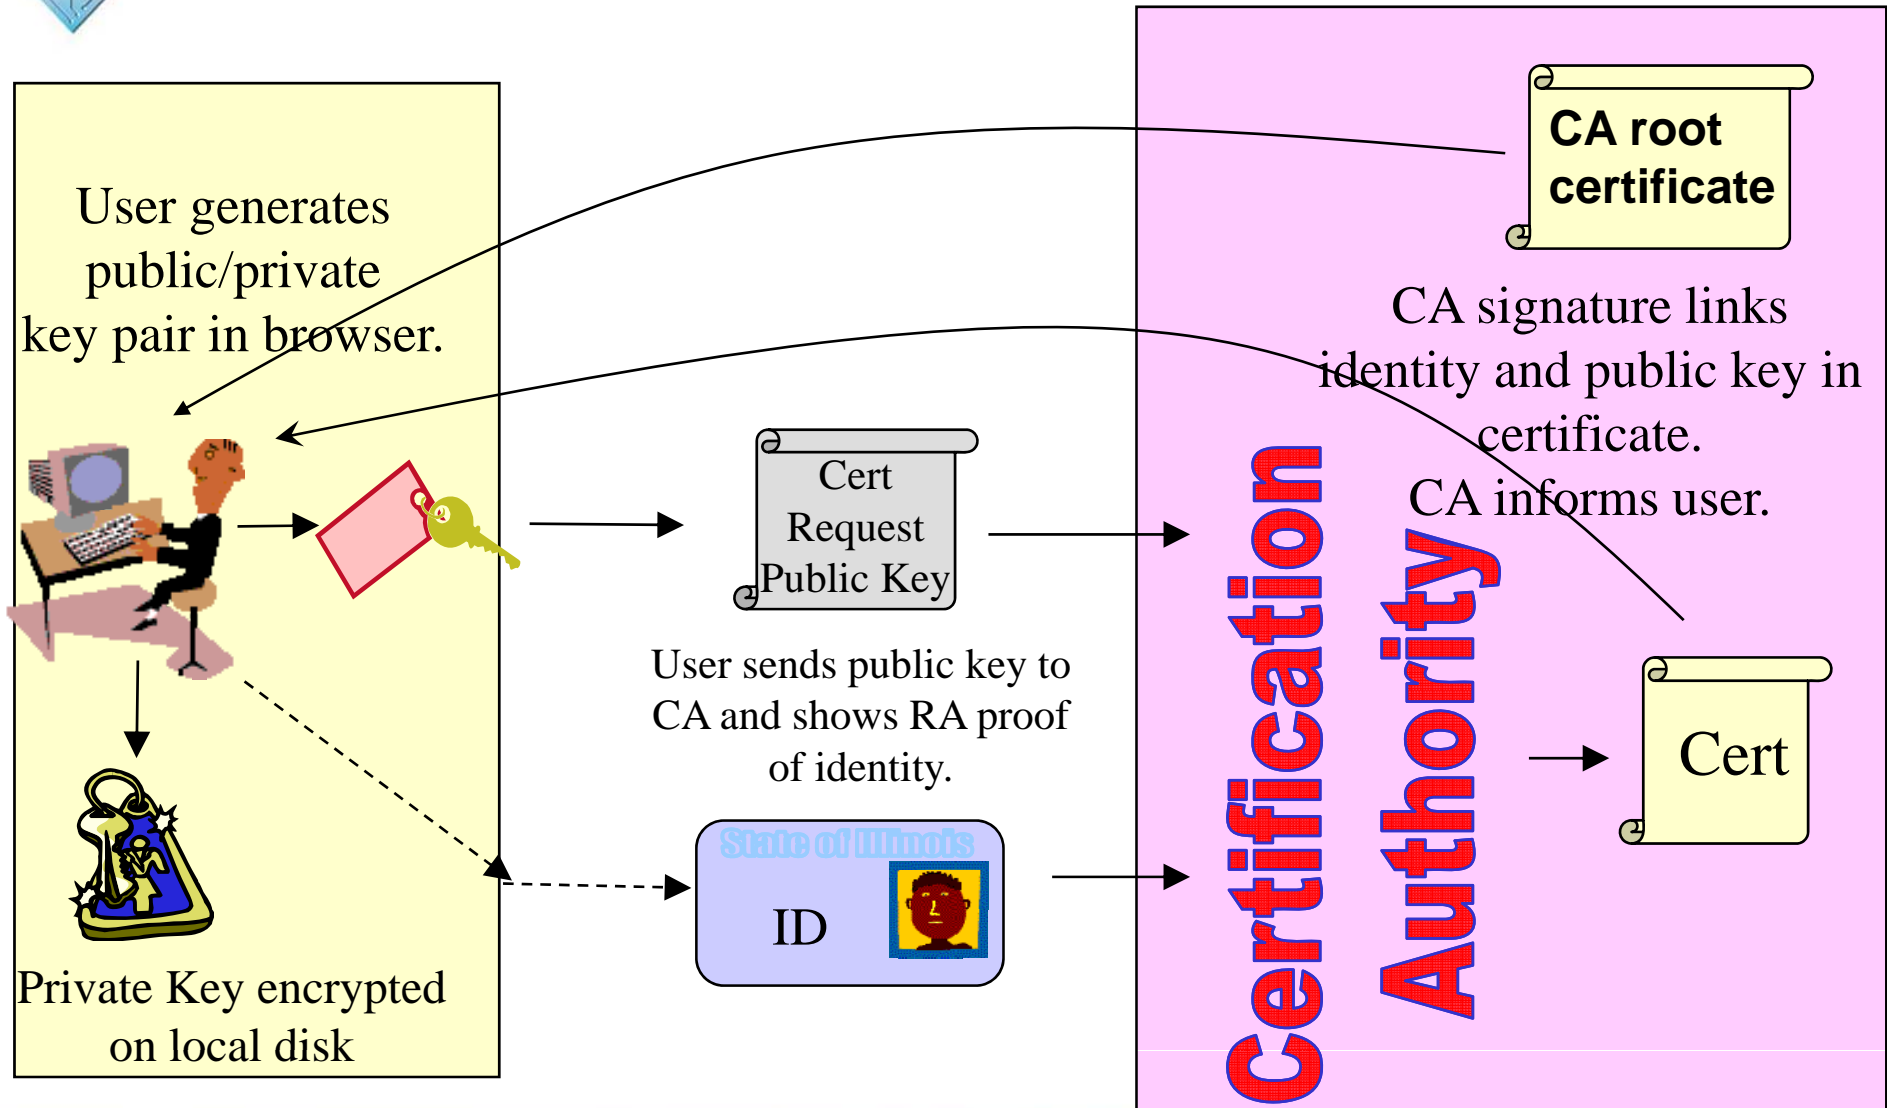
User generates public/private key pair in browser.

Private Key encrypted on local disk

Cert Request Public Key

User sends public key to CA and shows RA proof of identity.

State of Illinois

ID

CA root certificate

CA signature links identity and public key in certificate.
CA informs user.

Certification Authority

Cert